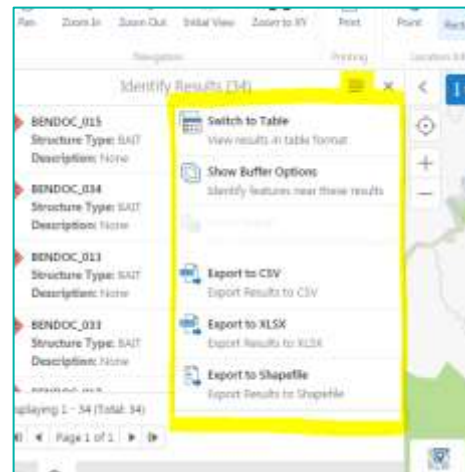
Pan Zoom In Zoom Out Initial View Zoom to XY Print Point Rect

Navigation Printing Location

Identify Results (34)

×

BENDOC_015
Structure Type: BAIT
Description: None

BENDOC_034
Structure Type: BAIT
Description: None

BENDOC_013
Structure Type: BAIT
Description: None

BENDOC_033
Structure Type: BAIT
Description: None

Displaying 1 - 34 (Total: 34)

Page 1 of 1

Switch to Table
View results in table format

Show Buffer Options
Identify features near these results

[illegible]

Export to CSV
Export Results to CSV

Export to XLSX
Export Results to XLSX

Export to Shapefile
Export Results to Shapefile